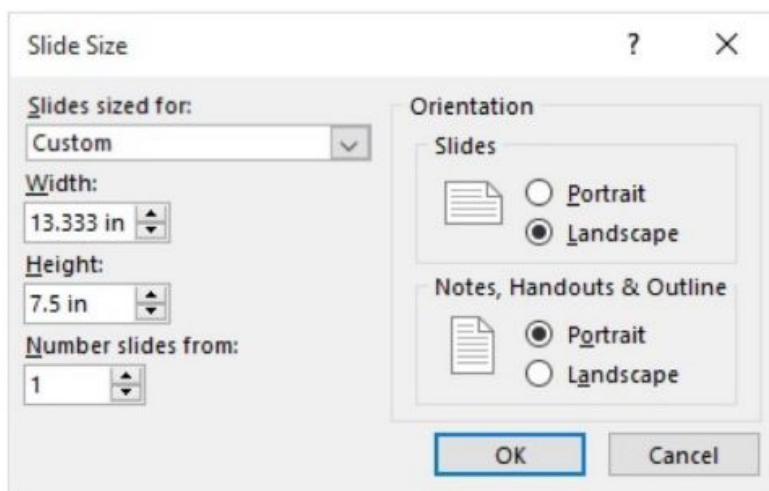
Slide Size

?

×

Slides sized for:

Custom

Width:

13.333 in

Height:

7.5 in

Number slides from:

1

Orientation

Slides

Portrait

Landscape

Notes, Handouts & Outline

Portrait

Landscape

OK

Cancel